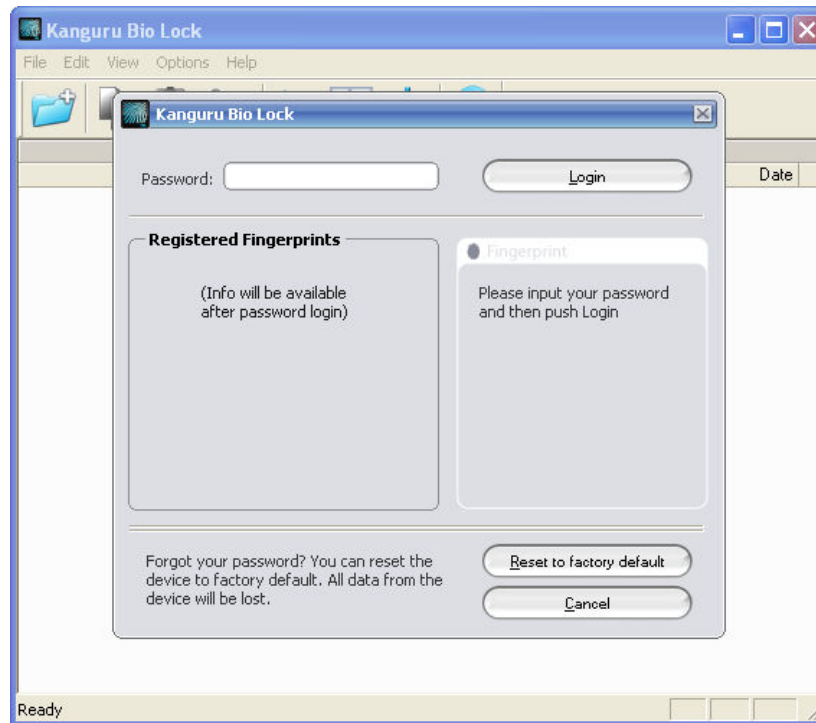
Kanguru Bio Lock

File Edit View Options Help

Date

Kanguru Bio Lock

Password:

Login

Registered Fingerprints

(Info will be available after password login)

Fingerprint

Please input your password and then push Login

Forgot your password? You can reset the device to factory default. All data from the device will be lost.

Reset to factory default

Cancel

Ready